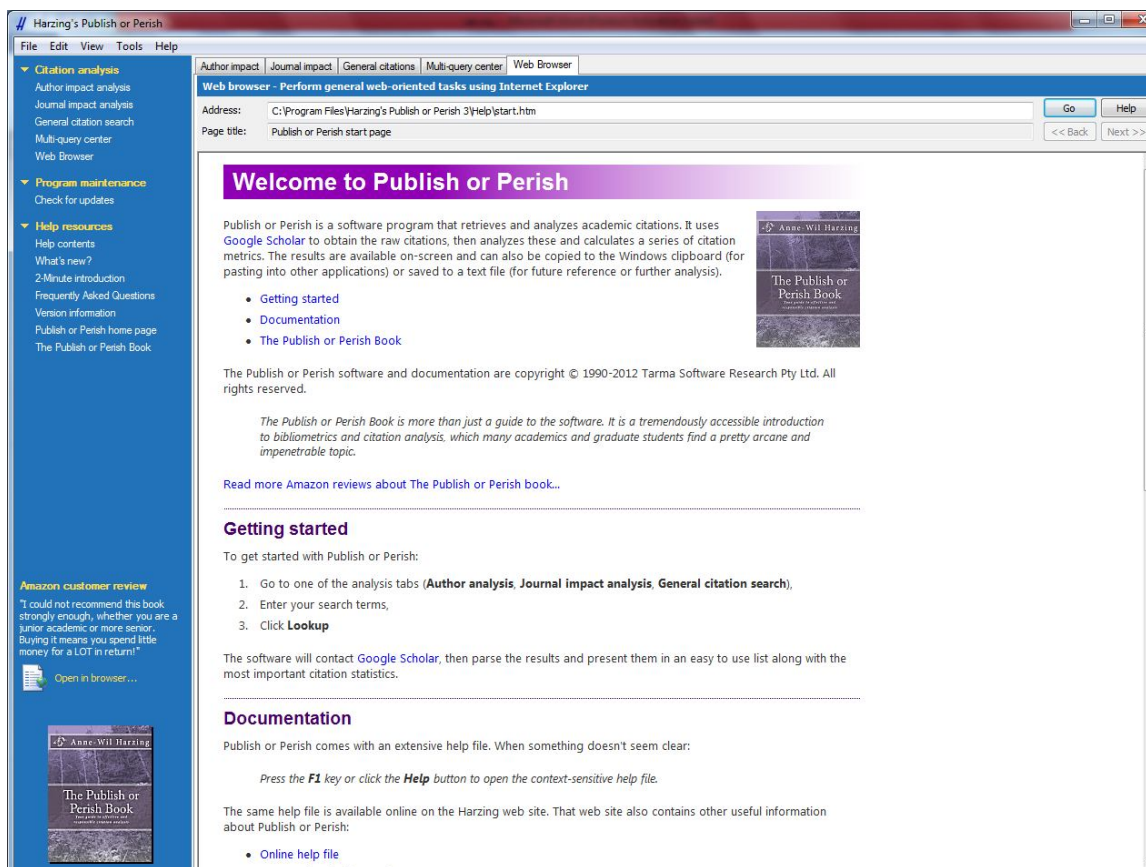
Harzing's Publish or Perish

File Edit View Tools Help

Citation analysis
Author impact analysis
Journal impact analysis
General citation search
Multi-query center
Web Browser

Program maintenance
Check for updates

Help resources
Help contents
What's new?
2-Minute introduction
Frequently Asked Questions
Version information
Publish or Perish home page
The Publish or Perish Book

Amazon customer review
"I could not recommend this book strongly enough, whether you are a junior academic or more senior. Buying it means you spend little money for a LOT in return!"

Open in browser...

Anne-Wil Harzing
The Publish or Perish Book

Author impact | Journal impact | General citations | Multi-query center | Web Browser

Web browser - Perform general web-oriented tasks using Internet Explorer

Address: C:\Program Files\Harzing's Publish or Perish 3\Help\start.htm
Go
Help
Page title: Publish or Perish start page
<< Back
Next >>

Welcome to Publish or Perish

Publish or Perish is a software program that retrieves and analyzes academic citations. It uses Google Scholar to obtain the raw citations, then analyzes these and calculates a series of citation metrics. The results are available on-screen and can also be copied to the Windows clipboard (for pasting into other applications) or saved to a text file (for future reference or further analysis).

Anne-Wil Harzing
The Publish or Perish Book

- Getting started
- Documentation
- The Publish or Perish Book

The Publish or Perish software and documentation are copyright © 1990-2012 Tarma Software Research Pty Ltd. All rights reserved.

The Publish or Perish Book is more than just a guide to the software. It is a tremendously accessible introduction to bibliometrics and citation analysis, which many academics and graduate students find a pretty arcane and impenetrable topic.

Read more Amazon reviews about The Publish or Perish book...

Getting started

To get started with Publish or Perish:

1. Go to one of the analysis tabs (**Author analysis**, **Journal impact analysis**, **General citation search**),
2. Enter your search terms,
3. Click **Lookup**

The software will contact Google Scholar, then parse the results and present them in an easy to use list along with the most important citation statistics.

Documentation

Publish or Perish comes with an extensive help file. When something doesn't seem clear:

Press the **F1** key or click the **Help** button to open the context-sensitive help file.

The same help file is available online on the Harzing web site. That web site also contains other useful information about Publish or Perish:

- Online help file